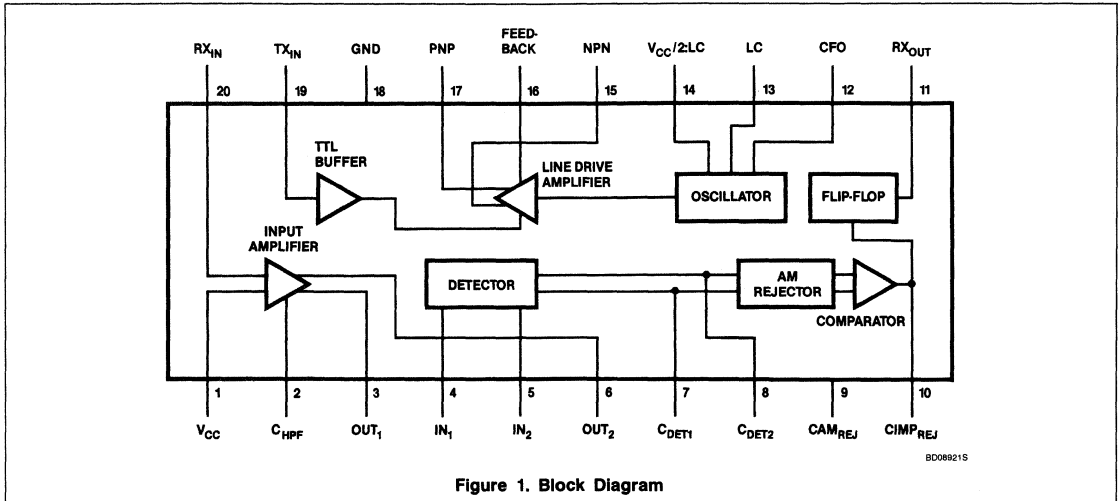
$RX_{IN}$ $TX_{IN}$ GND PNP FEED-BACK NPN $V_{CC}/2:LC$ LC CFO $RX_{OUT}$

20 19 18 17 16 15 14 13 12 11

TTL BUFFER

LINE DRIVE AMPLIFIER

OSCILLATOR

FLIP-FLOP

INPUT AMPLIFIER

DETECTOR

AM REJECTOR

COMPARATOR

1 2 3 4 5 6 7 8 9 10

$V_{CC}$ $C_{HPF}$ $OUT_1$ $IN_1$ $IN_2$ $OUT_2$ $C_{DET1}$ $C_{DET2}$ $CAM_{REJ}$ $CIMP_{REJ}$

BD08921S

Figure 1. Block Diagram